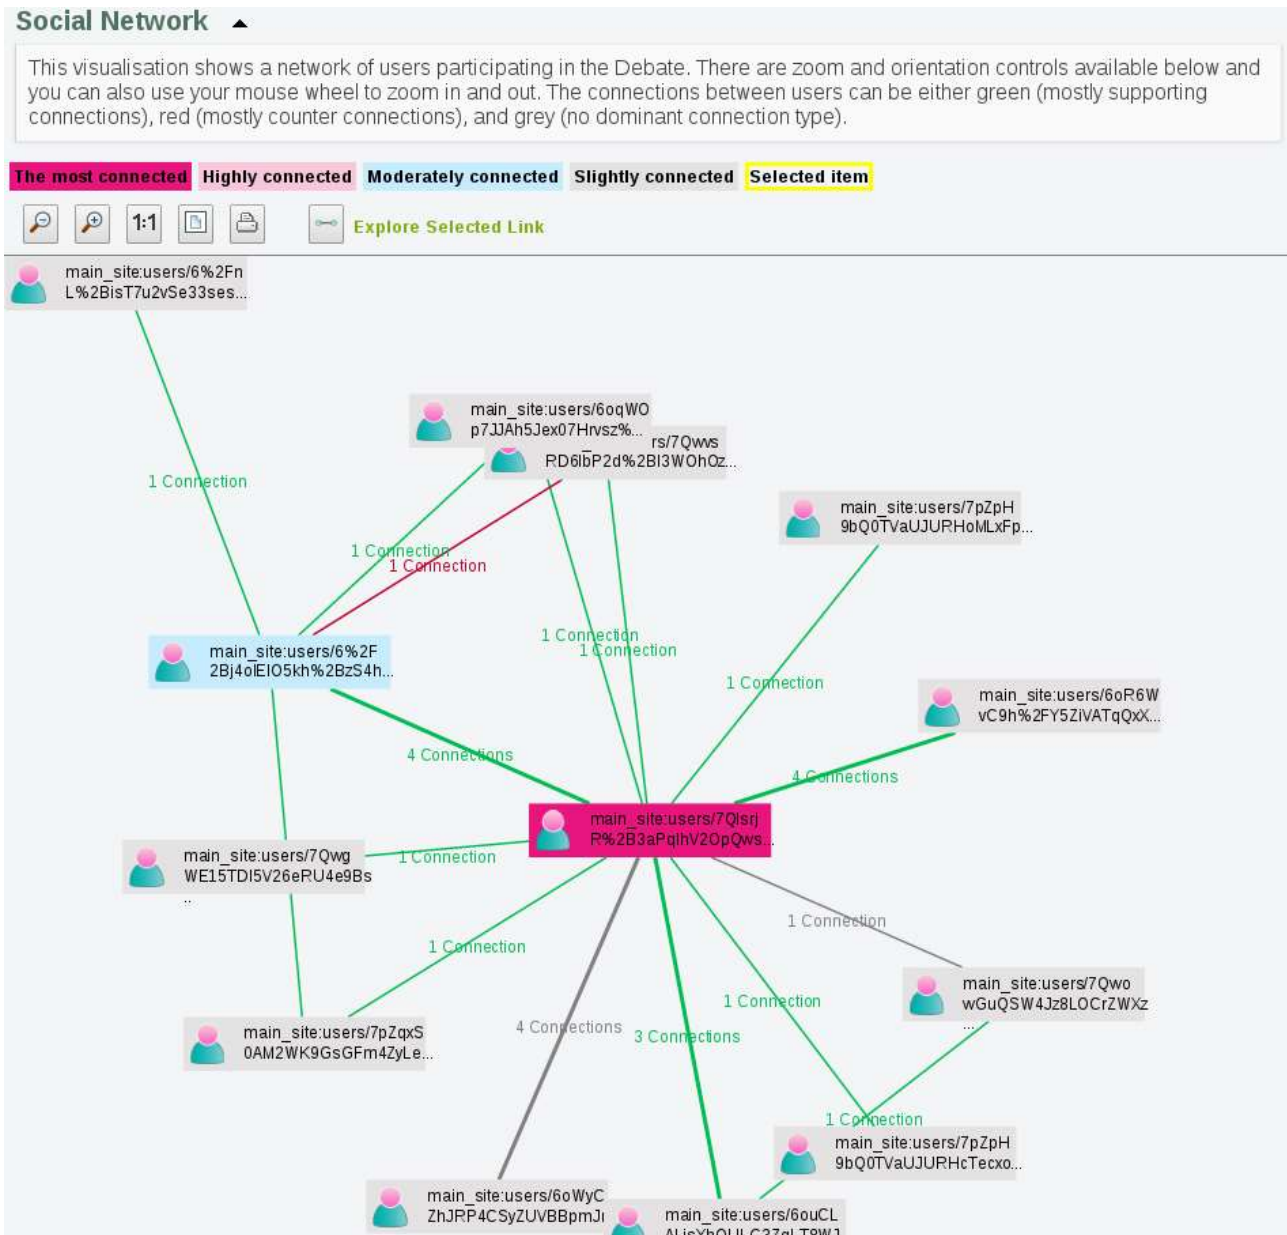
Social Network

This visualisation shows a network of users participating in the Debate. There are zoom and orientation controls available below and you can also use your mouse wheel to zoom in and out. The connections between users can be either green (mostly supporting connections), red (mostly counter connections), and grey (no dominant connection type).

The most connected Highly connected Moderately connected Slightly connected Selected item

1:1 Explore Selected Link

main_site:users/6%2Fn L%2BisT7u2vSe33ses...

main_site:users/6oqWO p7JJAh5Jex07Hrvsz%...

rs/7Qws RD6lbP2d%2BI3WOhOz...

main_site:users/7pZpH 9bQ0TVaUJURHoMLxFp...

1 Connection

1 Connection

1 Connection

main_site:users/6%2F 2Bj4oIEIO5kh%2BzS4h...

1 Connection

1 Connection

1 Connection

main_site:users/6oR6W vC9h%2FY5ZiVATqQxX...

4 Connections

4 Connections

main_site:users/7Qlsrj R%2B3aPqlhV2OpQws...

main_site:users/7Qwg WE15TDI5V26eRU4e9Bs ..

1 Connection

1 Connection

1 Connection

main_site:users/7Qwo wGuQSW4Jz8LOCrZWXz ...

1 Connection

main_site:users/7pZqxS 0AM2WK9GsGFm4ZyLe...

4 Connections

3 Connections

1 Connection

main_site:users/7pZpH 9bQ0TVaUJURHcTecxo...

main_site:users/6oWyC ZhJRP4CSyZUVBBpmJ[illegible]

main_site:users/6ouCL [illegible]